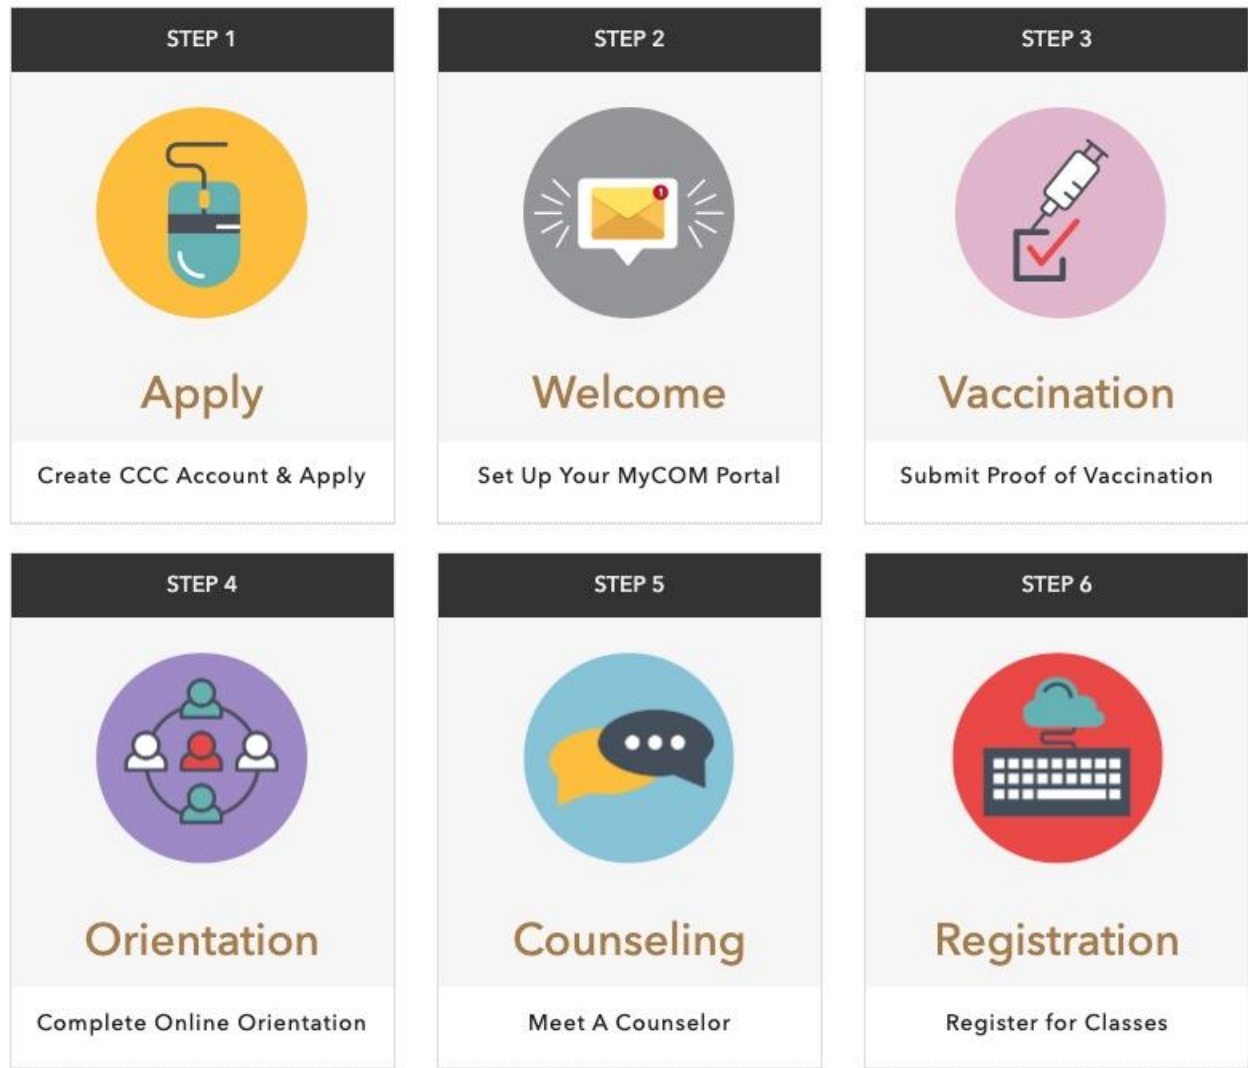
STEP 1

Apply

Create CCC Account & Apply

STEP 2

1

Welcome

Set Up Your MyCOM Portal

STEP 3

Vaccination

Submit Proof of Vaccination

STEP 4

Orientation

Complete Online Orientation

STEP 5

Counseling

Meet A Counselor

STEP 6

Registration

Register for Classes